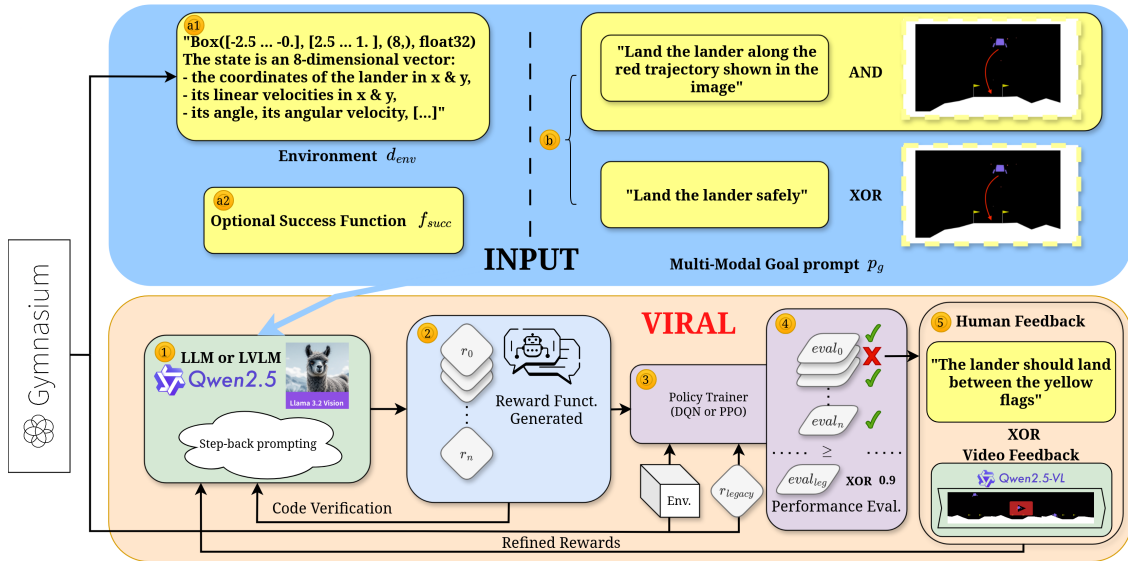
a1
"Box([-2.5 ... -0.], [2.5 ... 1. ], (8,), float32)
The state is an 8-dimensional vector:
- the coordinates of the lander in x & y,
- its linear velocities in x & y,
- its angle, its angular velocity, [...]"

Environment $d_{env}$

a2
Optional Success Function $f_{succ}$

b

"Land the lander along the red trajectory shown in the image"

AND

"Land the lander safely"

XOR

INPUT

Multi-Modal Goal prompt $p_g$

Gymnasium

VIRAL

1
LLM or LVLM
Qwen2.5
Llama 3.2 Vision
Step-back prompting

2
$r_0$
$r_n$
Reward Funct. Generated

3
Policy Trainer (DQN or PPO)

4
$eval_0$
$eval_n$
≥
$eval_{leg}$
XOR 0.9
Performance Eval.

Env.
$r_{legacy}$

Code Verification

Refined Rewards

5 Human Feedback
"The lander should land between the yellow flags"
XOR
Video Feedback
Qwen2.5-VL